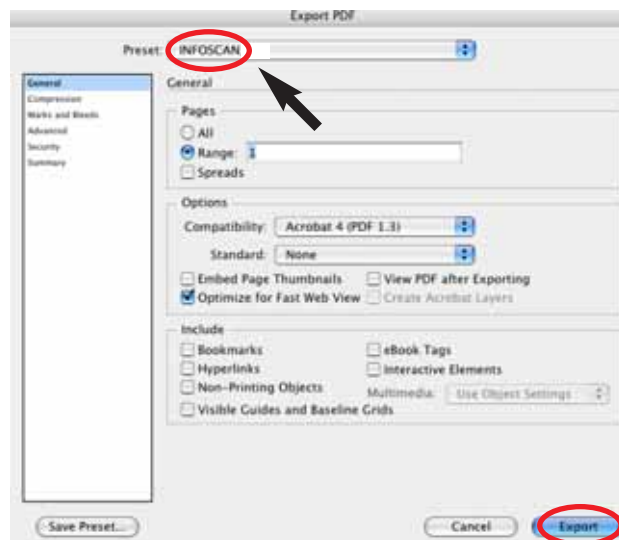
Export PDF

Preset: INFOSCAN

General
Compression
Marks and Bleeds
Advanced
Security
Summary

General

Pages
All
Range: 1
Spreads

Options
Compatibility: Acrobat 4 (PDF 1.3)
Standard: None
Embed Page Thumbnails
View PDF after Exporting
Optimize for Fast Web View
Create Acrobat Layers

Include
Bookmarks
eBook Tags
Hyperlinks
Interactive Elements
Non-Printing Objects
Multimedia: Use Object Settings
Visible Guides and Baseline Grids

Save Preset...
Cancel
Export